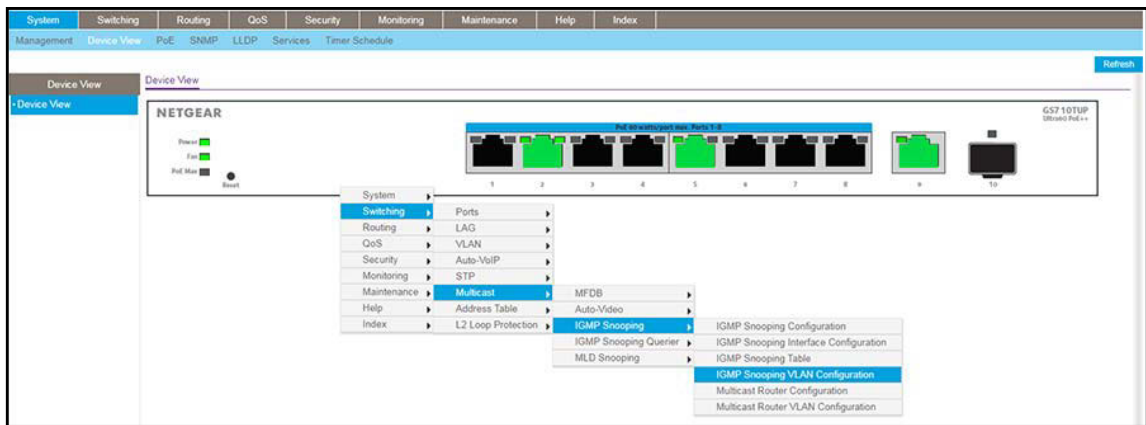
System Switching Routing QoS Security Monitoring Maintenance Help Index

Management Device View PoE SNMP LLDP Services Timer Schedule

Refresh

Device View

• Device View

Device View

NETGEAR

GS710TUP
Ultra60 PoE++

Power
Fan
PoE Max
Reset

PoE 60 watts/port max. Ports 1-8

1 2 3 4 5 6 7 8 9 10

System
Switching
Routing
QoS
Security
Monitoring
Maintenance
Help
Index

Ports
LAG
VLAN
Auto-VoIP
STP
Multicast
Address Table
L2 Loop Protection

MFDB
Auto-Video
IGMP Snooping
IGMP Snooping Querier
MLD Snooping

IGMP Snooping Configuration
IGMP Snooping Interface Configuration
IGMP Snooping Table
IGMP Snooping VLAN Configuration
Multicast Router Configuration
Multicast Router VLAN Configuration